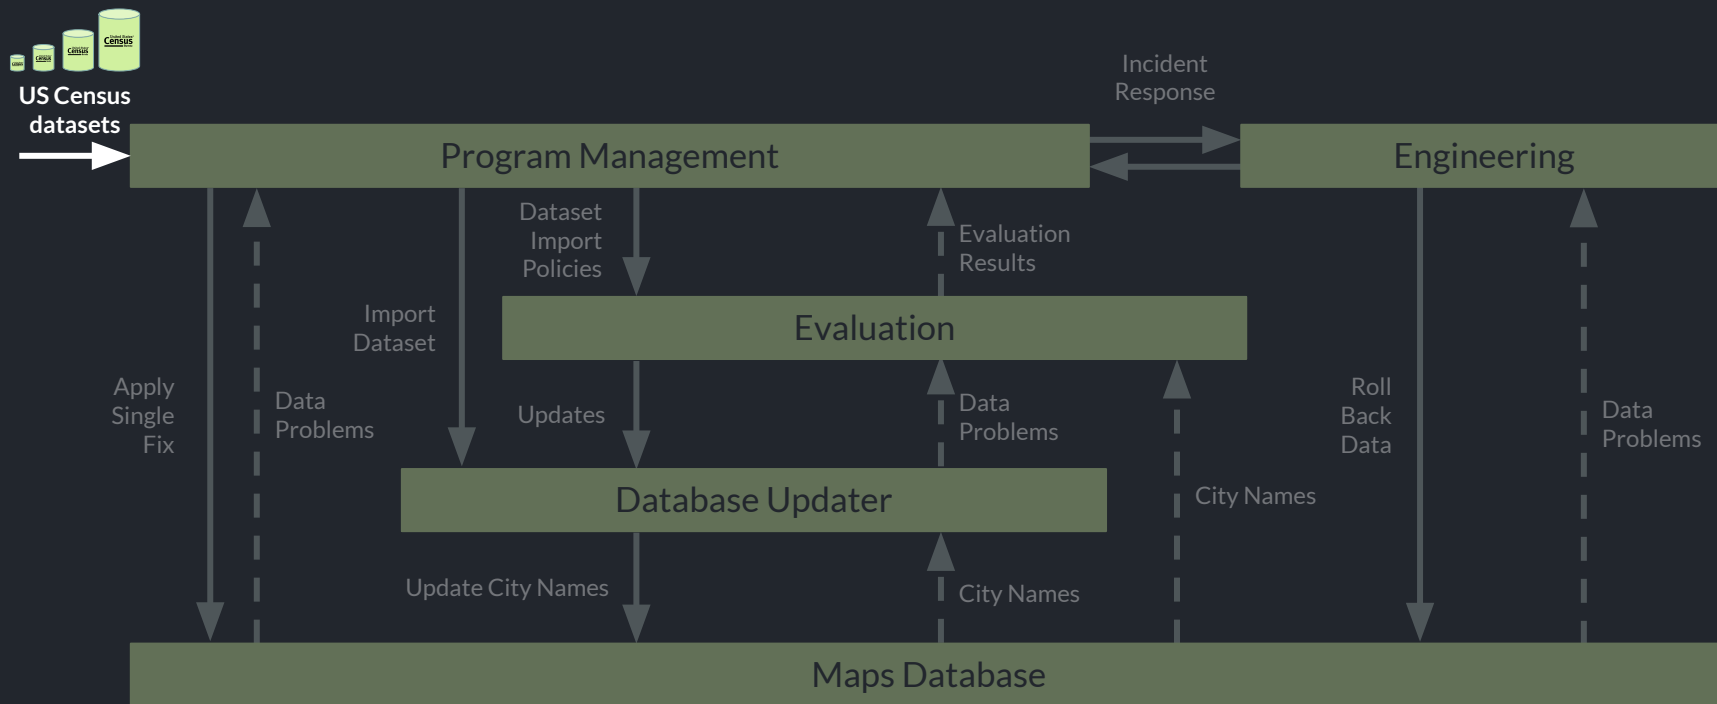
Census Census Census Census

US Census datasets

Incident Response

Program Management

Engineering

Dataset Import Policies

Evaluation Results

Import Dataset

Evaluation

Apply Single Fix

Data Problems

Updates

Data Problems

Roll Back Data

Data Problems

Database Updater

City Names

Update City Names

City Names

Maps Database